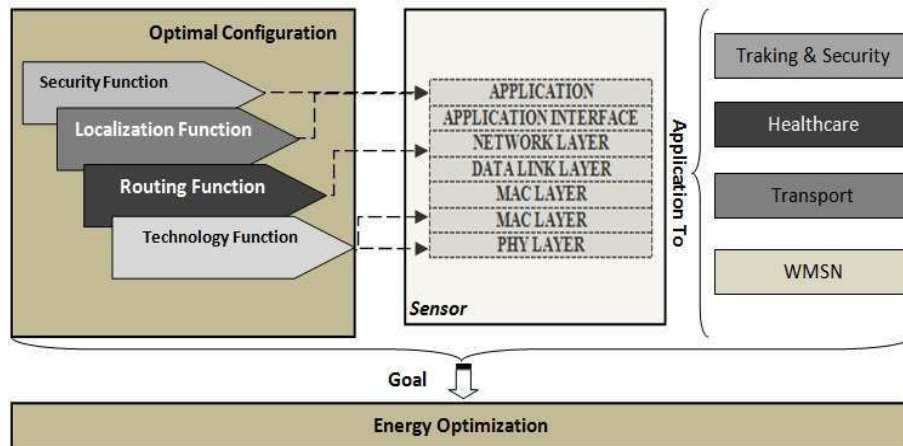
Optimal Configuration

Security Function

Localization Function

Routing Function

Technology Function

APPLICATION
APPLICATION INTERFACE
NETWORK LAYER
DATA LINK LAYER
MAC LAYER
MAC LAYER
PHY LAYER

Sensor

Application To

Traking & Security

Healthcare

Transport

WMSN

Goal

Energy Optimization